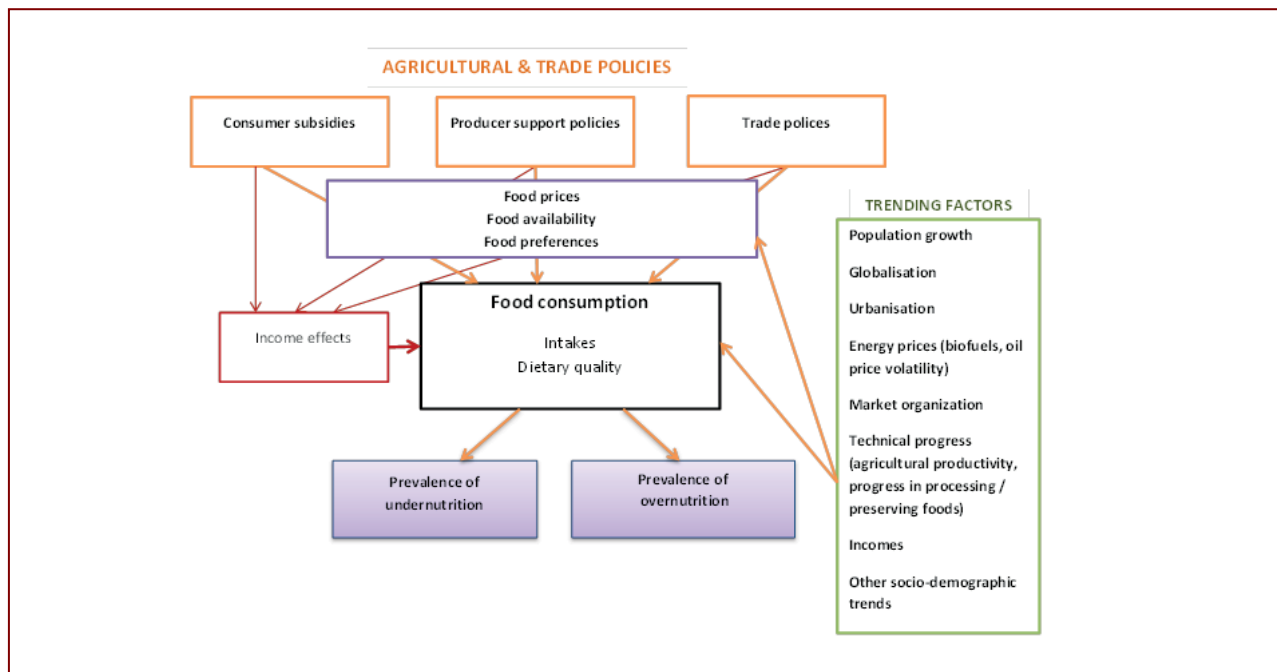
AGRICULTURAL & TRADE POLICIES

Consumer subsidies

Producer support policies

Trade polices

Food prices
Food availability
Food preferences

TRENDING FACTORS

Population growth

Globalisation

Urbanisation

Energy prices (biofuels, oil price volatility)

Market organization

Technical progress (agricultural productivity, progress in processing / preserving foods)

Incomes

Other socio-demographic trends

Income effects

Food consumption

Intakes
Dietary quality

Prevalence of undernutrition

Prevalence of overnutrition